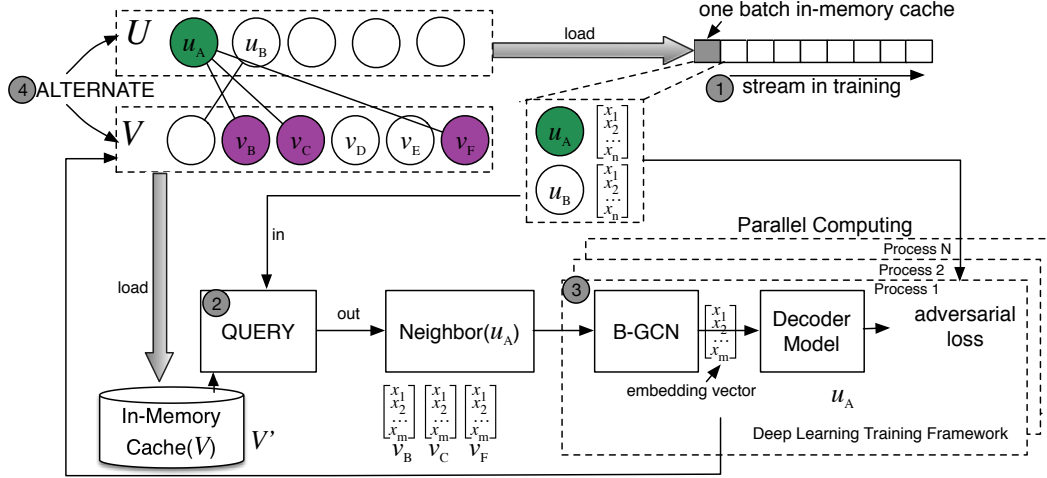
$U$ $u_A$ $u_B$

load

one batch in-memory cache

1 stream in training

4 ALTERNATE

$V$ $v_B$ $v_C$ $v_D$ $v_E$ $v_F$

$u_A$ $\begin{bmatrix} x_1 \\ x_2 \\ \cdots \\ x_n \end{bmatrix}$

$u_B$ $\begin{bmatrix} x_1 \\ x_2 \\ \cdots \\ x_n \end{bmatrix}$

in

Parallel Computing

Process N

Process 2

Process 1

load

2 QUERY

out

Neighbor($u_A$)

3 B-GCN

$\begin{bmatrix} x_1 \\ x_2 \\ \cdots \\ x_m \end{bmatrix}$

Decoder Model

adversarial loss

embedding vector

$u_A$

In-Memory Cache($V$)

$V'$

$\begin{bmatrix} x_1 \\ x_2 \\ \cdots \\ x_m \end{bmatrix}$ $\begin{bmatrix} x_1 \\ x_2 \\ \cdots \\ x_m \end{bmatrix}$ $\begin{bmatrix} x_1 \\ x_2 \\ \cdots \\ x_m \end{bmatrix}$

$v_B$ $v_C$ $v_F$

Deep Learning Training Framework